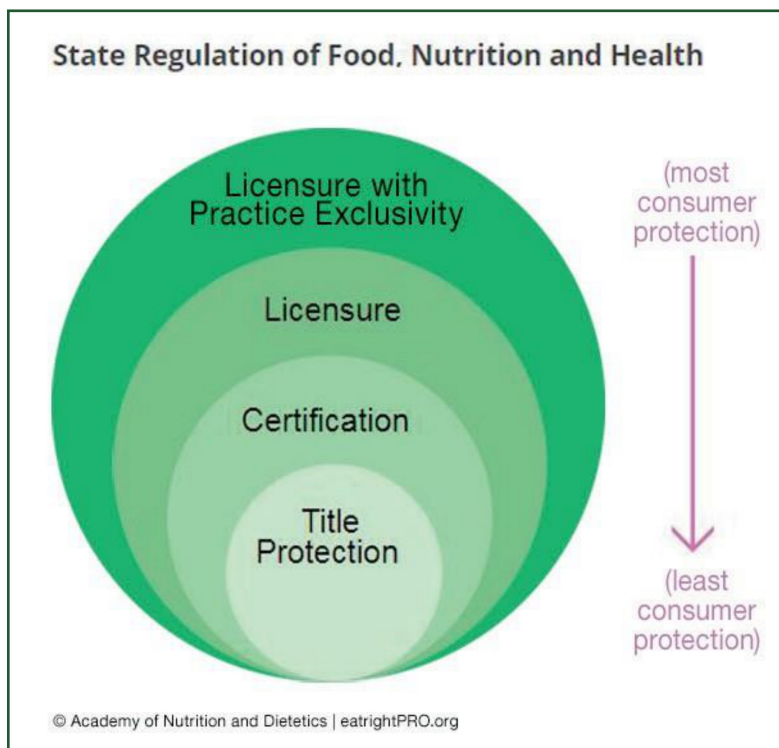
State Regulation of Food, Nutrition and Health

Licensure with Practice Exclusivity

Licensure

Certification

Title Protection

(most consumer protection)

(least consumer protection)

© Academy of Nutrition and Dietetics | eatrightPRO.org